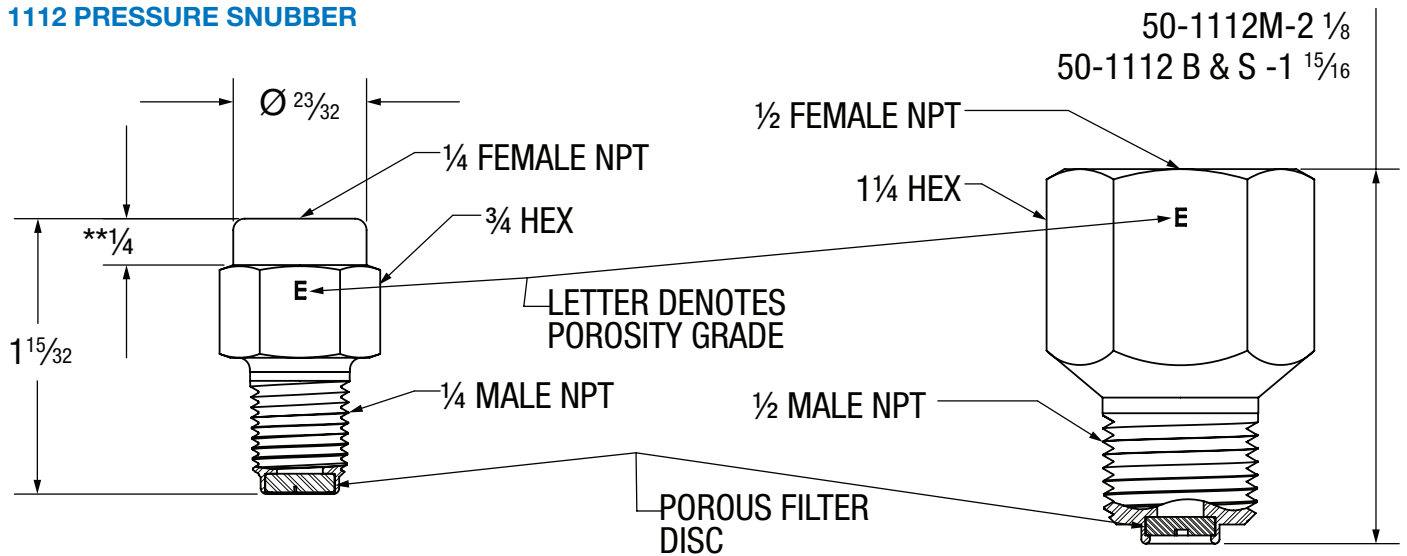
1112 PRESSURE SNUBBER

50-1112M-2 ⅛
50-1112 B & S -1 $\frac{15}{16}$

Ø $\frac{23}{32}$

½ FEMALE NPT

¼ FEMALE NPT

1¼ HEX

¾ HEX

**¼

E

E

LETTER DENOTES POROSITY GRADE

1$\frac{15}{32}$

¼ MALE NPT

½ MALE NPT

POROUS FILTER DISC